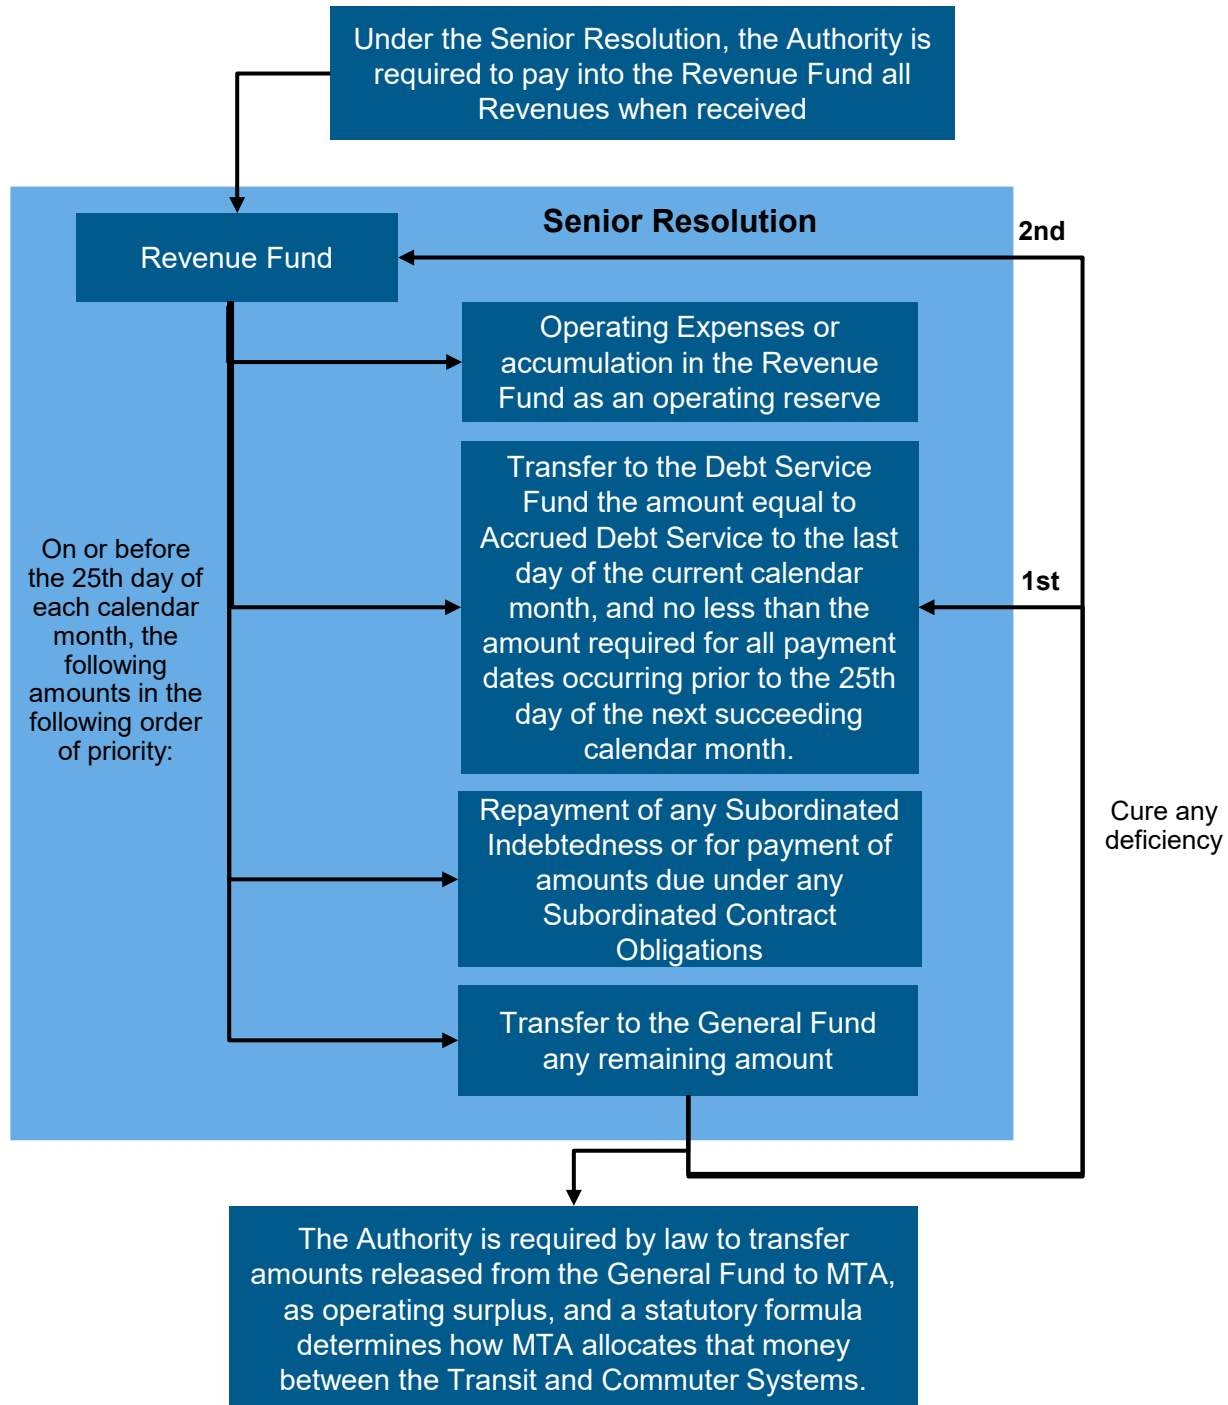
Under the Senior Resolution, the Authority is required to pay into the Revenue Fund all Revenues when received

Senior Resolution

Revenue Fund

2nd

Operating Expenses or accumulation in the Revenue Fund as an operating reserve

On or before the 25th day of each calendar month, the following amounts in the following order of priority:

Transfer to the Debt Service Fund the amount equal to Accrued Debt Service to the last day of the current calendar month, and no less than the amount required for all payment dates occurring prior to the 25th day of the next succeeding calendar month.

1st

Cure any deficiency

Repayment of any Subordinated Indebtedness or for payment of amounts due under any Subordinated Contract Obligations

Transfer to the General Fund any remaining amount

The Authority is required by law to transfer amounts released from the General Fund to MTA, as operating surplus, and a statutory formula determines how MTA allocates that money between the Transit and Commuter Systems.